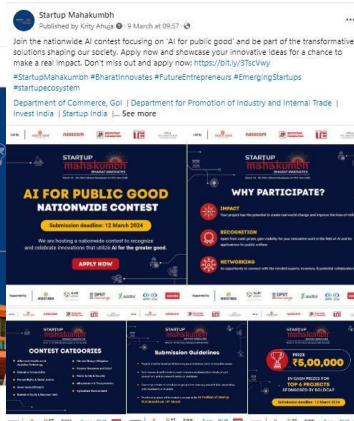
Startup Mahakumbh
Published by Kitty Ahuja · 9 March at 09:57 ·

Join the nationwide AI contest focusing on 'AI for public good' and be part of the transformative solutions shaping our society. Apply now and showcase your innovative ideas for a chance to make a real impact. Don't miss out and apply now: https://bit.ly/3TscVwy

#StartupMahakumbh #BharatInnovates #FutureEntrepreneurs #EmergingStartups #startupecosystem

Department of Commerce, GoI | Department for Promotion of Industry and Internal Trade | Invest India | Startup India | ... See more

STARTUP mahakumbh

AI FOR PUBLIC GOOD
NATIONWIDE CONTEST

Submission deadline: 12 March 2024

We are hosting a nationwide contest to recognize and celebrate innovations that utilize AI for the greater good.

APPLY NOW

WHY PARTICIPATE?

IMPACT

RECOGNITION

NETWORKING

CONTEST CATEGORIES

Submission Guidelines

PRIZES
₹8,00,000

IN CASH PRIZES FOR
TOP 6 PROJECTS

Submission deadline: 12 March 2024